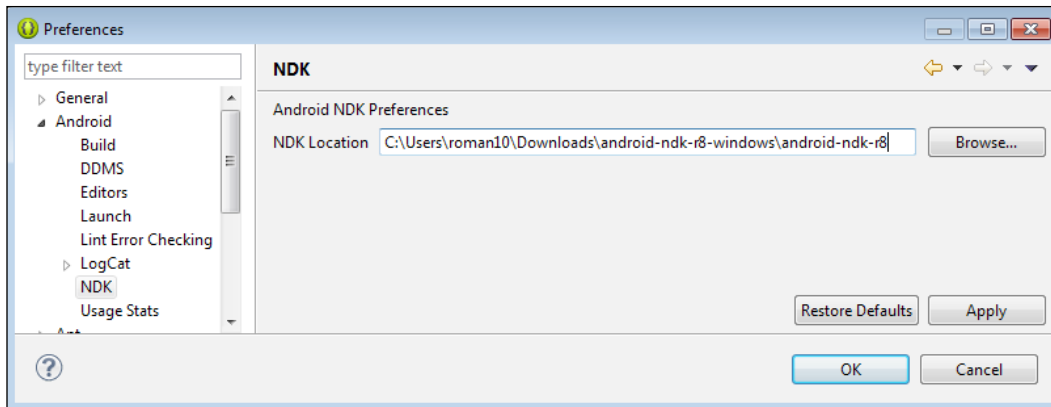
Preferences

type filter text

General
Android
Build
DDMS
Editors
Launch
Lint Error Checking
LogCat
NDK
Usage Stats
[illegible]

NDK

Android NDK Preferences

NDK Location C:\Users\roman10\Downloads\android-ndk-r8-windows\android-ndk-r8 Browse...

Restore Defaults Apply

?

OK Cancel